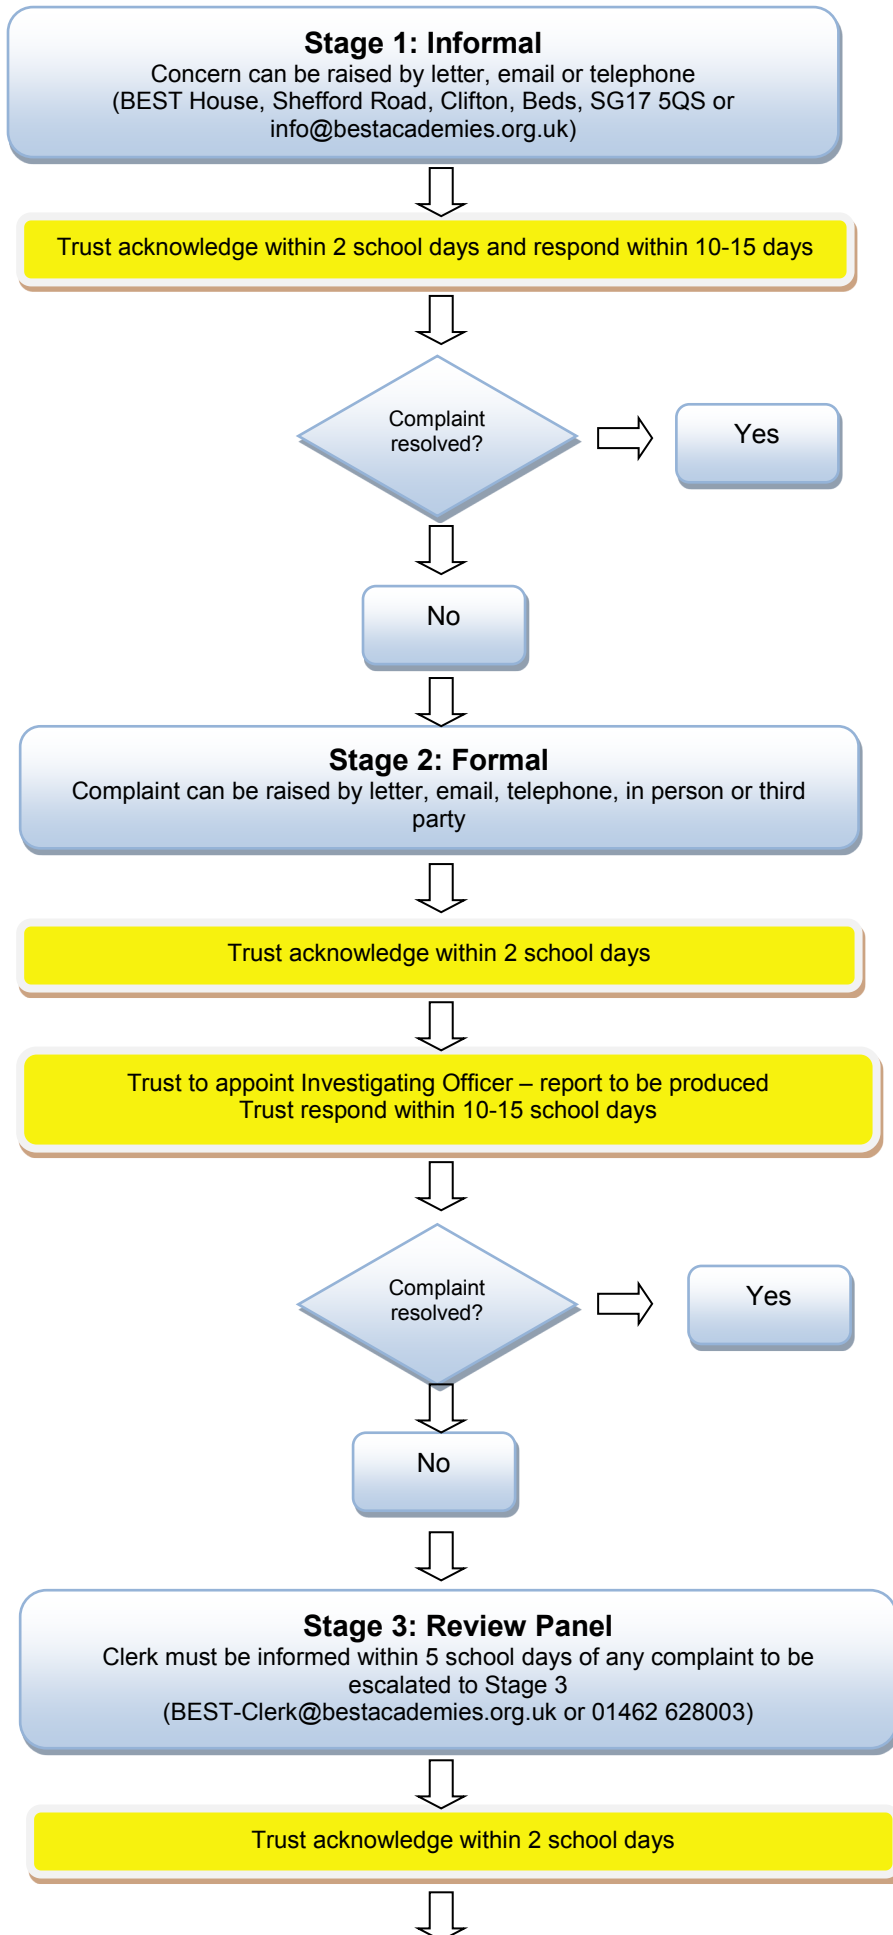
**Stage 1: Informal**
Concern can be raised by letter, email or telephone (BEST House, Shefford Road, Clifton, Beds, SG17 5QS or info@bestacademies.org.uk)

Trust acknowledge within 2 school days and respond within 10-15 days

Complaint resolved?

Yes

No

**Stage 2: Formal**
Complaint can be raised by letter, email, telephone, in person or third party

Trust acknowledge within 2 school days

Trust to appoint Investigating Officer – report to be produced
Trust respond within 10-15 school days

Complaint resolved?

Yes

No

**Stage 3: Review Panel**
Clerk must be informed within 5 school days of any complaint to be escalated to Stage 3 (BEST-Clerk@bestacademies.org.uk or 01462 628003)

Trust acknowledge within 2 school days